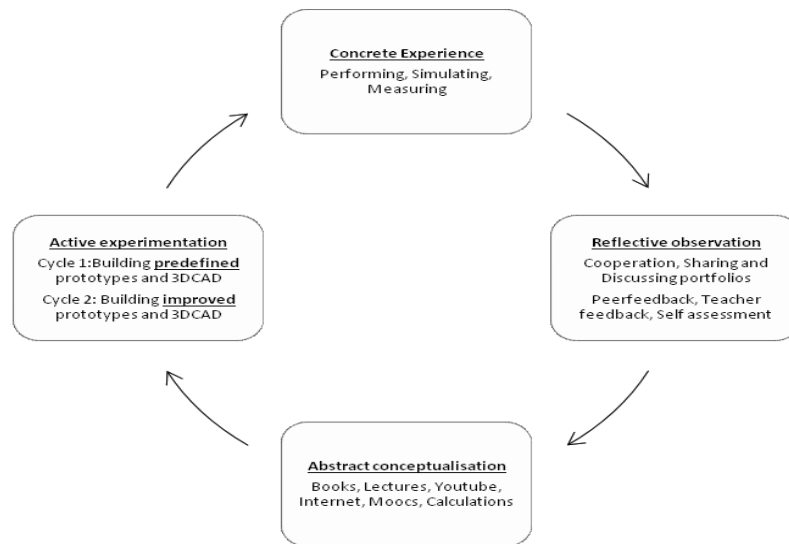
Concrete Experience
Performing, Simulating, Measuring

Reflective observation
Cooperation, Sharing and Discussing portfolios
Peerfeedback, Teacher feedback, Self assessment

Abstract conceptualisation
Books, Lectures, Youtube, Internet, Moocs, Calculations

Active experimentation
Cycle 1:Building predefined prototypes and 3DCAD
Cycle 2: Building improved prototypes and 3DCAD